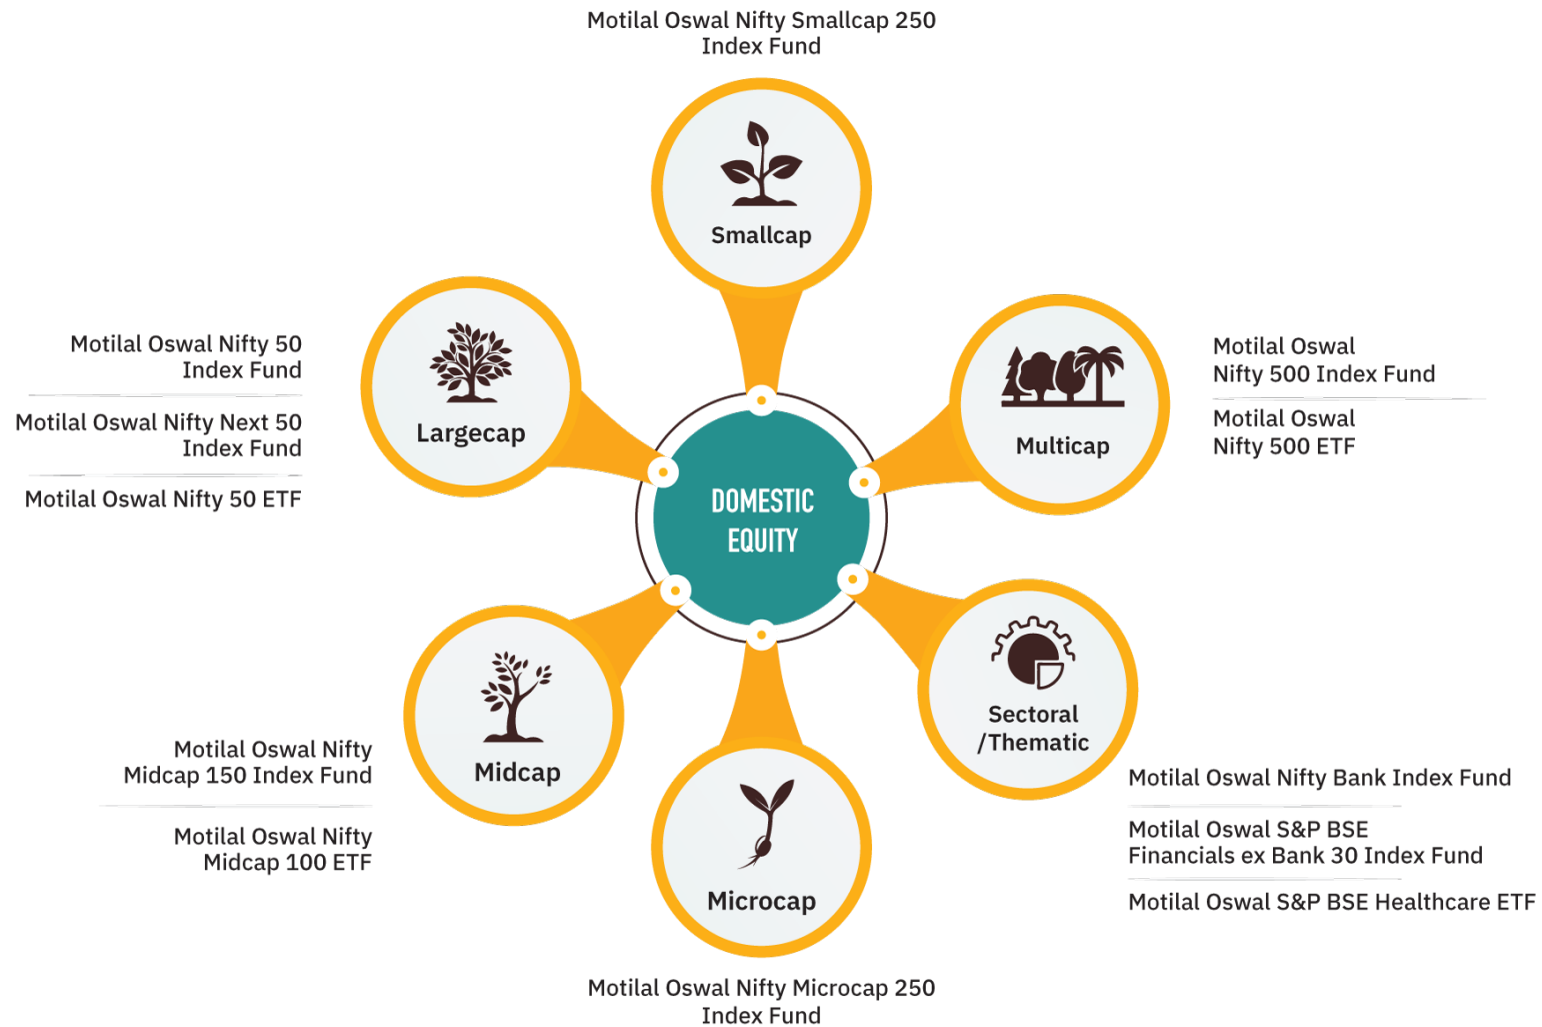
Motilal Oswal Nifty Smallcap 250 Index Fund

Smallcap

Motilal Oswal Nifty 50 Index Fund

Motilal Oswal Nifty Next 50 Index Fund

Motilal Oswal Nifty 50 ETF

Largecap

DOMESTIC EQUITY

Multicap

Motilal Oswal Nifty 500 Index Fund

Motilal Oswal Nifty 500 ETF

Sectoral /Thematic

Motilal Oswal Nifty Bank Index Fund

Motilal Oswal S&P BSE Financials ex Bank 30 Index Fund

Motilal Oswal S&P BSE Healthcare ETF

Midcap

Motilal Oswal Nifty Midcap 150 Index Fund

Motilal Oswal Nifty Midcap 100 ETF

Microcap

Motilal Oswal Nifty Microcap 250 Index Fund